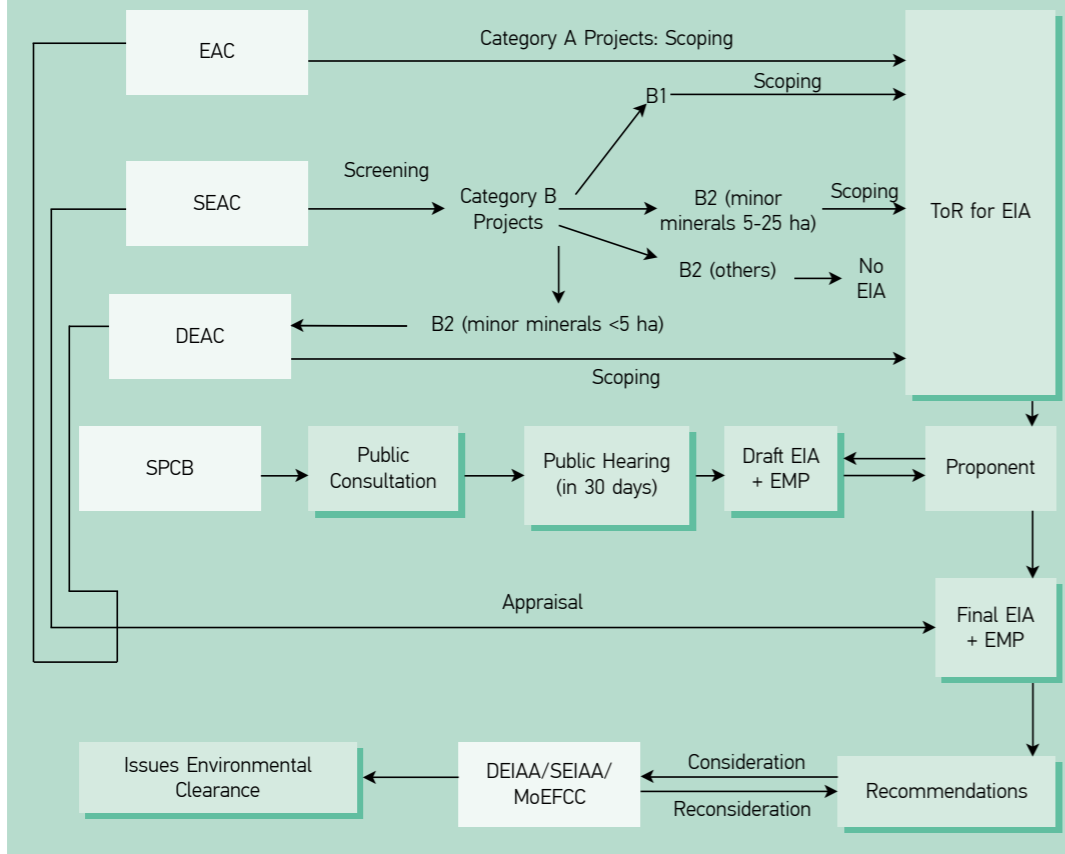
EAC

Category A Projects: Scoping

B1

Scoping

SEAC

Screening

Category B Projects

B2 (minor minerals 5-25 ha)

Scoping

ToR for EIA

B2 (others)

No EIA

DEAC

B2 (minor minerals <5 ha)

Scoping

SPCB

Public Consultation

Public Hearing (in 30 days)

Draft EIA + EMP

Proponent

Appraisal

Final EIA + EMP

Issues Environmental Clearance

DEIAA/SEIAA/ MoEFCC

Consideration

Reconsideration

Recommendations